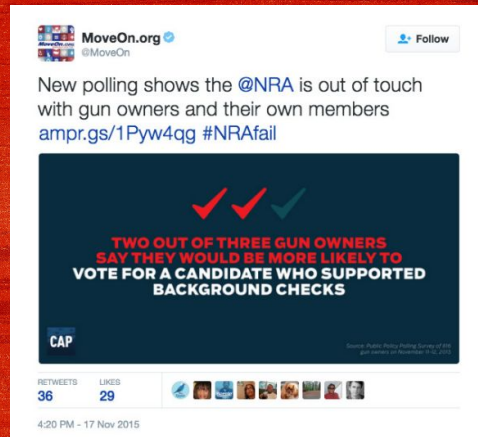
MoveOn.org
@MoveOn

Follow

New polling shows the @NRA is out of touch with gun owners and their own members ampr.gs/1Pyw4qg #NRAfail

TWO OUT OF THREE GUN OWNERS SAY THEY WOULD BE MORE LIKELY TO VOTE FOR A CANDIDATE WHO SUPPORTED BACKGROUND CHECKS

CAP

Source: Public Policy Polling Survey of 616 gun owners on November 11-12, 2015

RETWEETS
36

LIKES
29

4:20 PM - 17 Nov 2015